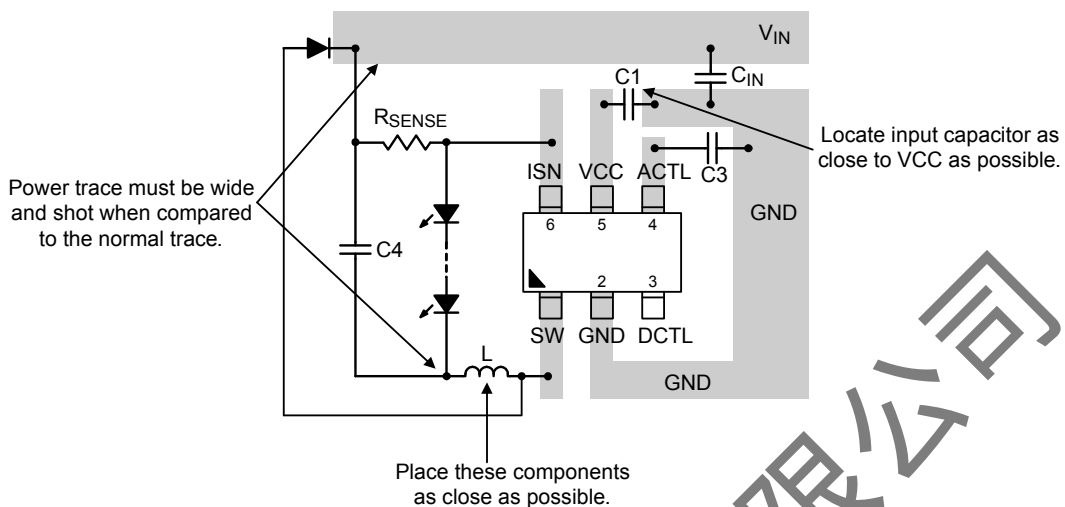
$V_{IN}$

C1

$C_{IN}$

$R_{SENSE}$

Locate input capacitor as close to VCC as possible.

ISN VCC ACTL

C3

6 5 4

GND

Power trace must be wide and shot when compared to the normal trace.

C4

2 3

SW GND DCTL

L

GND

Place these components as close as possible.

限公司